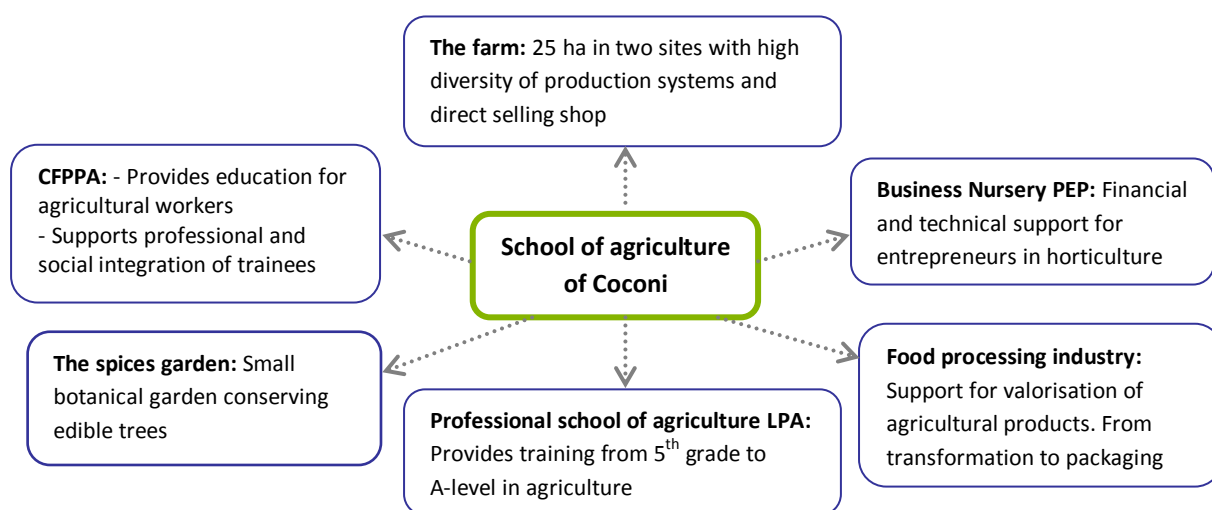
**The farm:** 25 ha in two sites with high diversity of production systems and direct selling shop

**CFPPA:** - Provides education for agricultural workers
- Supports professional and social integration of trainees

**School of agriculture of Coconi**

**Business Nursery PEP:** Financial and technical support for entrepreneurs in horticulture

**The spices garden:** Small botanical garden conserving edible trees

**Professional school of agriculture LPA:** Provides training from $5^{th}$ grade to A-level in agriculture

**Food processing industry:** Support for valorisation of agricultural products. From transformation to packaging